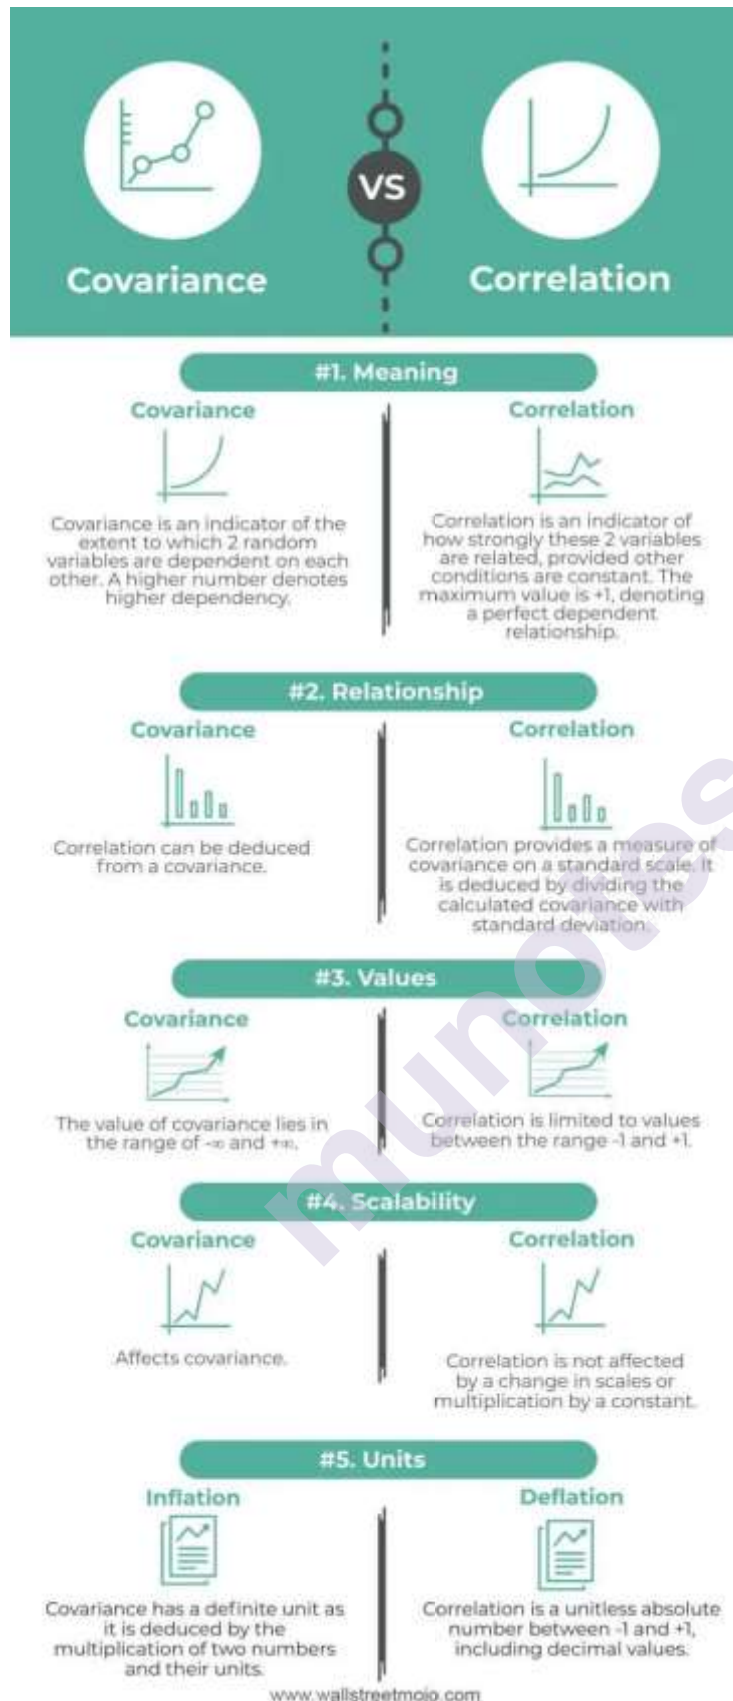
Covariance

VS

Correlation

#1. Meaning

Covariance

Covariance is an indicator of the extent to which 2 random variables are dependent on each other. A higher number denotes higher dependency.

Correlation

Correlation is an indicator of how strongly these 2 variables are related, provided other conditions are constant. The maximum value is +1, denoting a perfect dependent relationship.

#2. Relationship

Covariance

Correlation can be deduced from a covariance.

Correlation

Correlation provides a measure of covariance on a standard scale. It is deduced by dividing the calculated covariance with standard deviation.

#3. Values

Covariance

The value of covariance lies in the range of -∞ and +∞.

Correlation

Correlation is limited to values between the range -1 and +1.

#4. Scalability

Covariance

Affects covariance.

Correlation

Correlation is not affected by a change in scales or multiplication by a constant.

#5. Units

Inflation

Covariance has a definite unit as it is deduced by the multiplication of two numbers and their units.

Deflation

Correlation is a unitless absolute number between -1 and +1, including decimal values.

www.wallstreetmojo.com

munotes